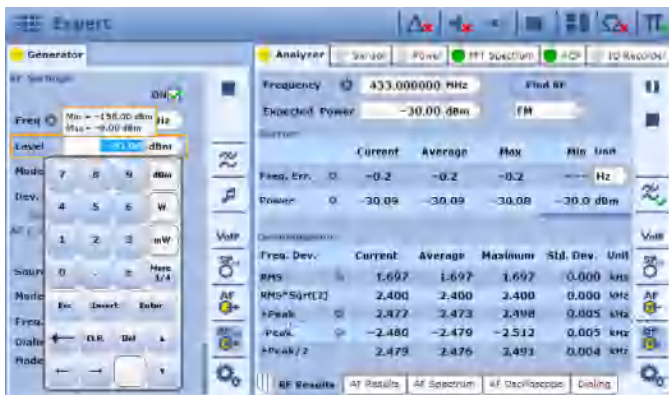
Expert

Generator

RF Settings

ON

Freq

Min = -158.00 dBm
Max = -9.00 dBm

Hz

Level

-91.00

dBm

Mode

Dev.

AF

Sourc

Mode

Freq.

Dialin

Mode

7 8 9 dBm
4 5 6 W
1 2 3 mW
0 . ± More 3/4
Esc Insert Enter
← CLR Del
← →

Volt

AF

Analyzer

Sensor

Power

FFT Spectrum

ACP

IQ Recorder

Frequency

433.000000 MHz

Find RF

Expected Power

-30.00 dBm

FM

Current | Average | Max | Min | Unit
---|---|---|---|---
Freq. Err. | -0.2 | -0.2 | -0.2 | --- | Hz
Power | -30.09 | -30.09 | -30.08 | -30.0 | dBm

Demodulation

| Freq. Dev. | Current | Average | Maximum | Std. Dev. | Unit |
|---|---|---|---|---|---|
| RMS | 1.697 | 1.697 | 1.697 | 0.000 | kHz |
| RMS*Sqrt(2) | 2.400 | 2.400 | 2.400 | 0.000 | kHz |
| +Peak | 2.477 | 2.473 | 2.498 | 0.005 | kHz |
| -Peak | -2.480 | -2.479 | -2.512 | 0.005 | kHz |
| ±Peak/2 | 2.479 | 2.476 | 2.491 | 0.004 | kHz |

RF Results

AF Results

AF Spectrum

AF Oscilloscope

Dialing

Volt

AF